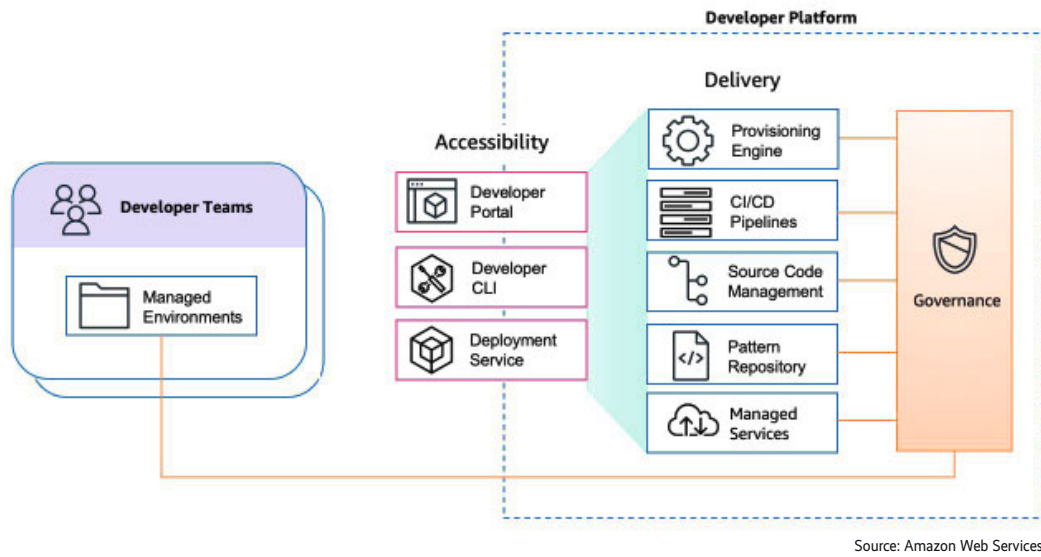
Developer Platform

Developer Teams

Managed Environments

Accessibility

Developer Portal

Developer CLI

Deployment Service

Delivery

Provisioning Engine

CI/CD Pipelines

Source Code Management

Pattern Repository

Managed Services

Governance

Source: Amazon Web Services